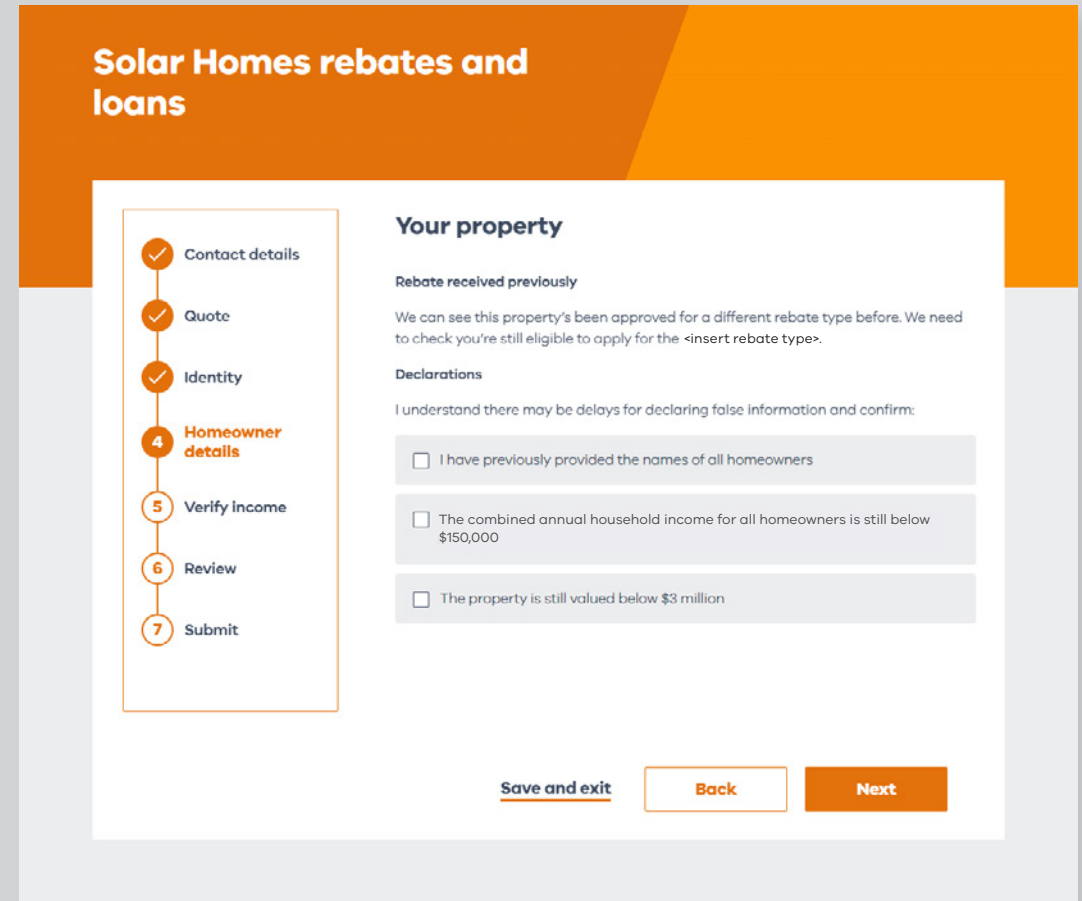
Solar Homes rebates and loans

Contact details

Quote

Identity

4 Homeowner details

5 Verify income

6 Review

7 Submit

Your property

Rebate received previously

We can see this property's been approved for a different rebate type before. We need to check you're still eligible to apply for the <insert rebate type>.

Declarations

I understand there may be delays for declaring false information and confirm:

I have previously provided the names of all homeowners

The combined annual household income for all homeowners is still below $150,000

The property is still valued below $3 million

Save and exit

Back

Next